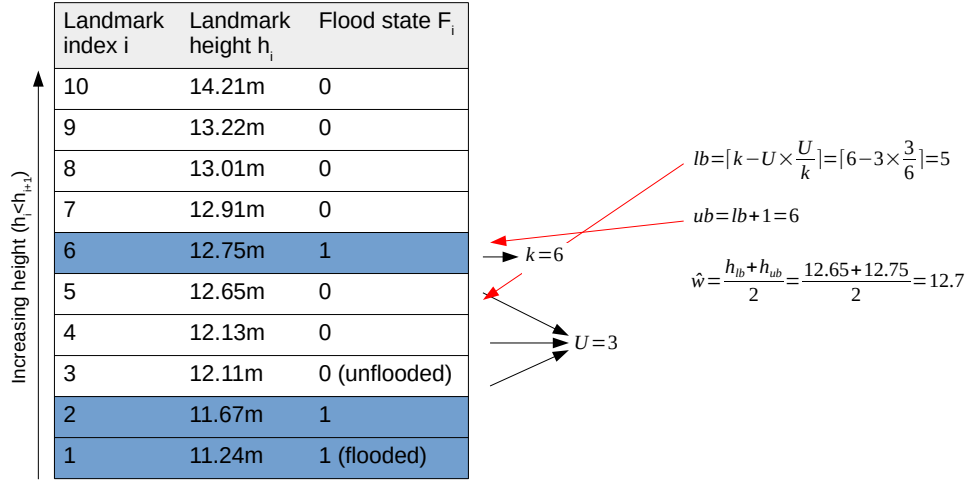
| Landmark index i | Landmark height $h_i$ | Flood state $F_i$ |
|---|---|---|
| 10 | 14.21m | 0 |
| 9 | 13.22m | 0 |
| 8 | 13.01m | 0 |
| 7 | 12.91m | 0 |
| 6 | 12.75m | 1 |
| 5 | 12.65m | 0 |
| 4 | 12.13m | 0 |
| 3 | 12.11m | 0 (unflooded) |
| 2 | 11.67m | 1 |
| 1 | 11.24m | 1 (flooded) |

Increasing height ($h_i$<$h_{i+1}$)

$lb=\lceil k-U\times\frac{U}{k}\rceil=\lceil 6-3\times\frac{3}{6}\rceil=5$

$ub=lb+1=6$

$k=6$

$\hat{w}=\frac{h_{lb}+h_{ub}}{2}=\frac{12.65+12.75}{2}=12.7$

$U=3$